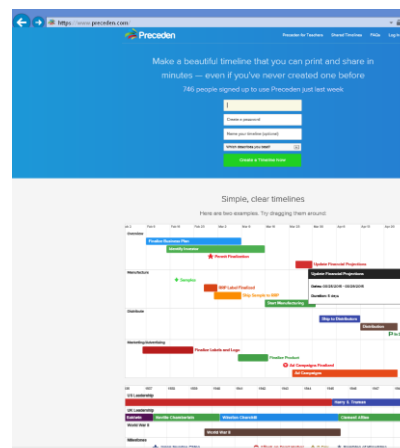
https://www.preceden.com

Preceden

Preceden for Teachers Shared Timelines FAQs Log In

Make a beautiful timeline that you can print and share in minutes — even if you've never created one before

746 people signed up to use Preceden just last week

Create a password

Name your timeline (optional)

Which describes you best?

Create a Timeline Now

Simple, clear timelines

Here are two examples. Try dragging them around:

Overview

Preview Business Plan

Identify Investor

Permit Finalization

Update Financial Projections

Manufacture

Samples

BBP Label Finalized

Ship Sample to BBP

Start Manufacturing

Distribute

Ship to Distribution

Distribution

Marketing/Advertising

Finalize Labels and Logo

Finalize Product

Ad Campaigns Finalized

Ad Campaigns

Update Financial Projections

Dates: 03/28/2016 - 03/29/2016

Duration: 5 days

US Leadership

Harry S. Truman

UK Leadership

Neville Chamberlain

Winston Churchill

Clement Attlee

World War II

World War II

Milestones